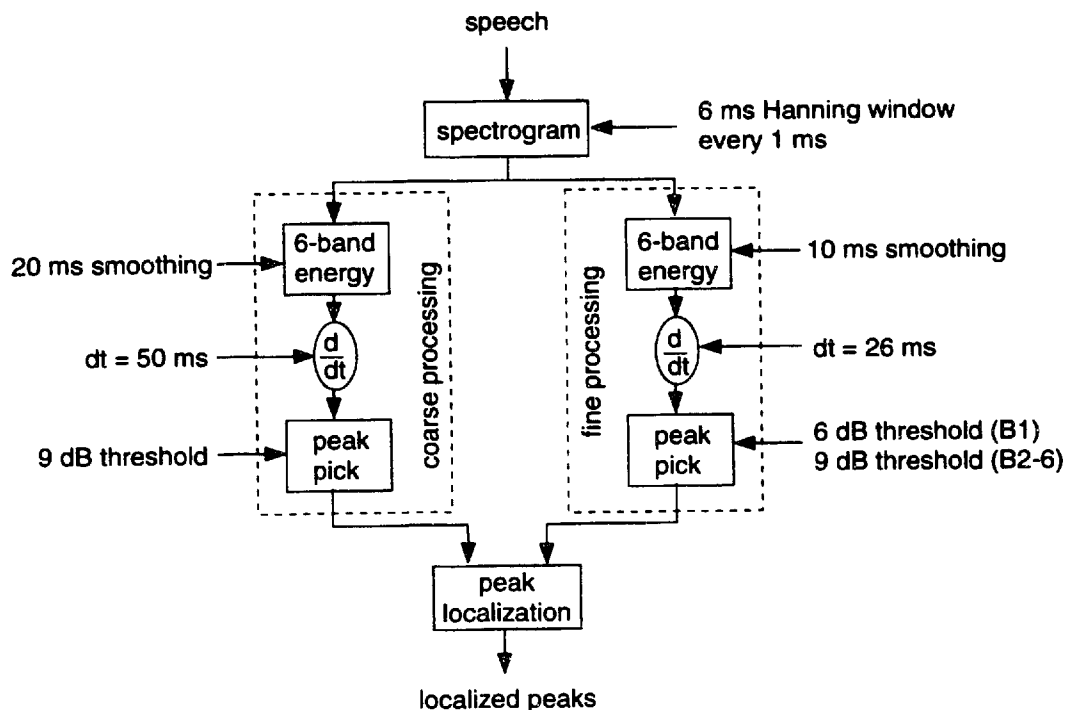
speech

spectrogram

6 ms Hanning window every 1 ms

6-band energy

20 ms smoothing

$\frac{d}{dt}$

dt = 50 ms

peak pick

9 dB threshold

coarse processing

6-band energy

10 ms smoothing

$\frac{d}{dt}$

dt = 26 ms

fine processing

peak pick

6 dB threshold (B1)
9 dB threshold (B2-6)

peak localization

localized peaks